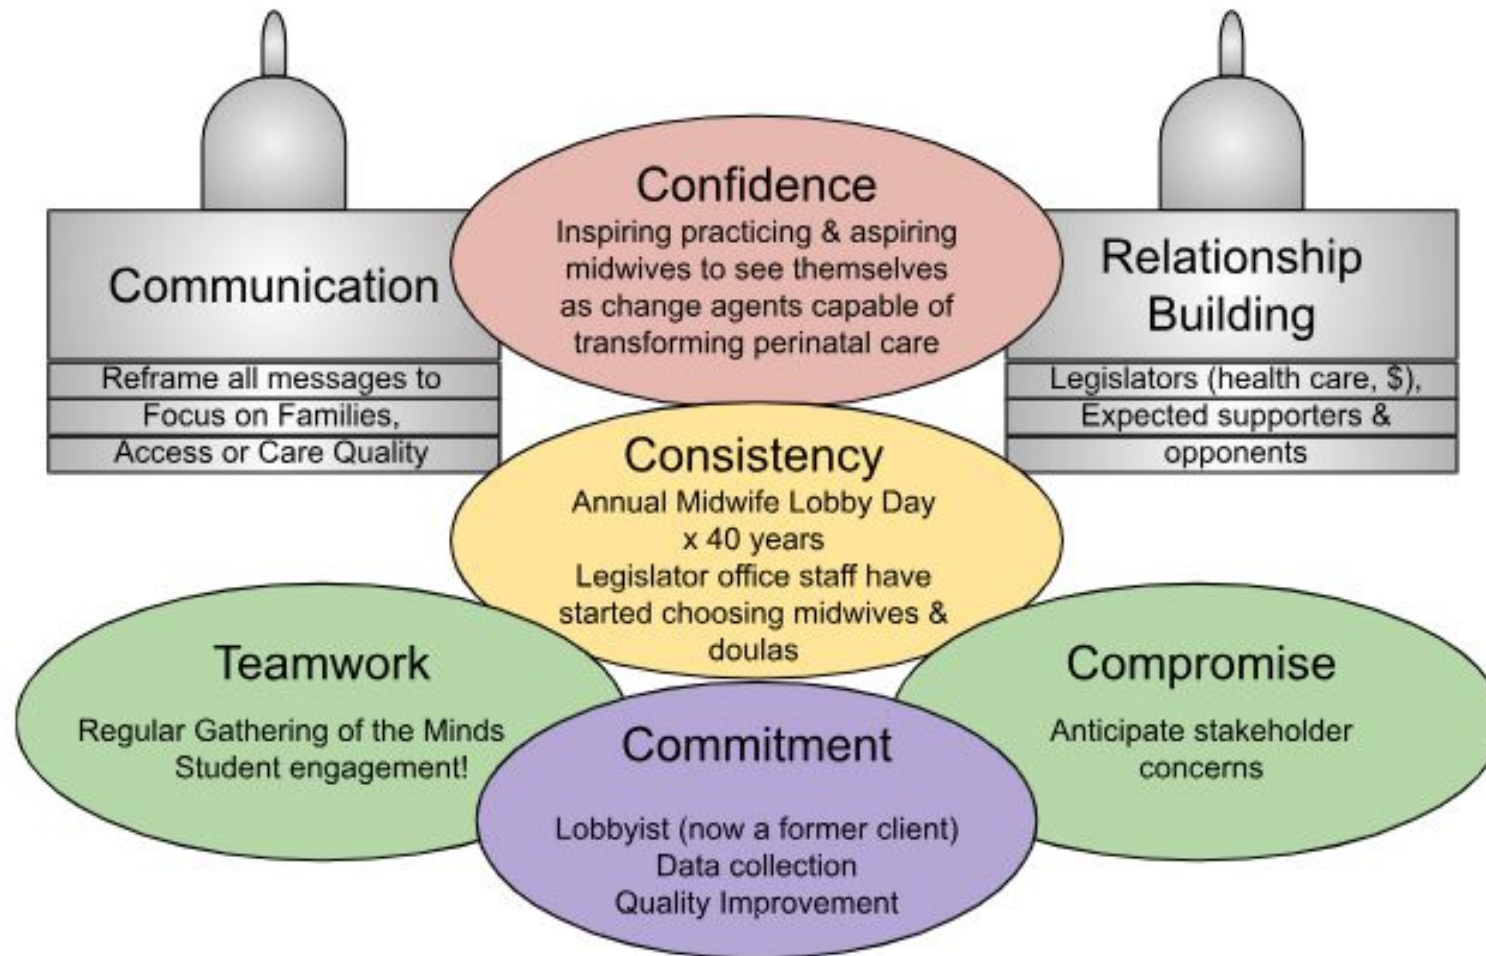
Communication

Reframe all messages to Focus on Families, Access or Care Quality

Confidence

Inspiring practicing & aspiring midwives to see themselves as change agents capable of transforming perinatal care

Relationship Building

Legislators (health care, $), Expected supporters & opponents

Consistency

Annual Midwife Lobby Day x 40 years
Legislator office staff have started choosing midwives & doulas

Teamwork

Regular Gathering of the Minds
Student engagement!

Commitment

Lobbyist (now a former client)
Data collection
Quality Improvement

Compromise

Anticipate stakeholder concerns